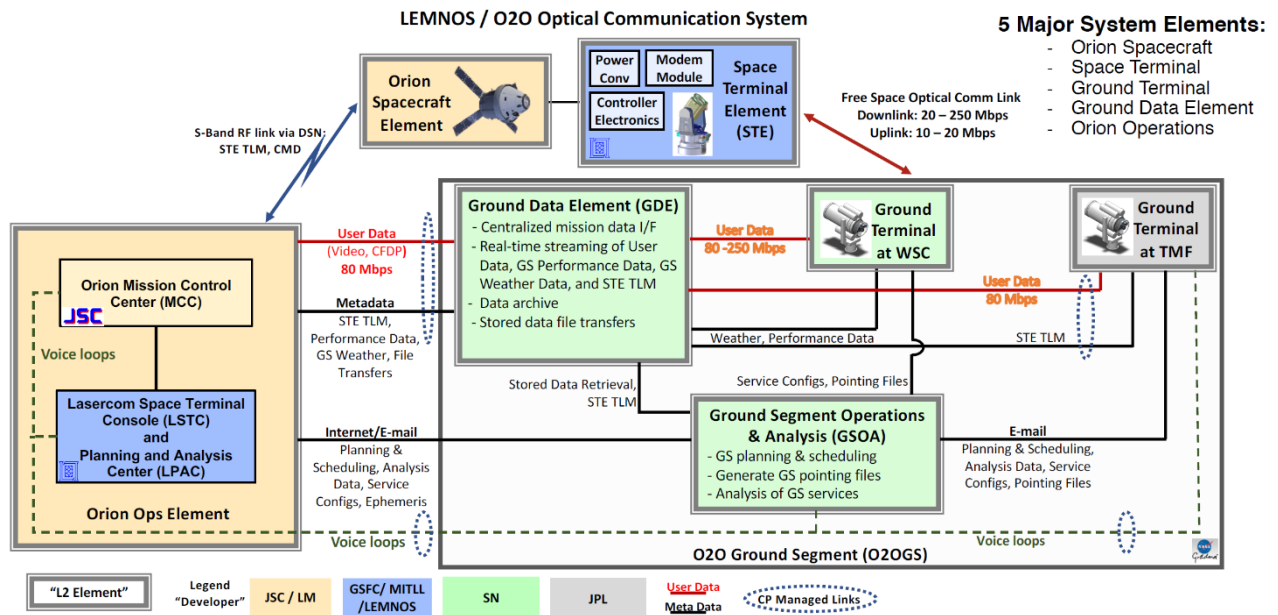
LEMNOS / O2O Optical Communication System

5 Major System Elements:
- Orion Spacecraft
- Space Terminal
- Ground Terminal
- Ground Data Element
- Orion Operations

Orion Spacecraft Element

Power Conv
Modem Module
Controller Electronics
Space Terminal Element (STE)

S-Band RF link via DSN; STE TLM, CMD

Free Space Optical Comm Link
Downlink: 20 – 250 Mbps
Uplink: 10 – 20 Mbps

Orion Mission Control Center (MCC)
JSC

Voice loops

Lasercom Space Terminal Console (LSTC) and Planning and Analysis Center (LPAC)

Orion Ops Element

User Data (Video, CFDP) 80 Mbps

Metadata
STE TLM, Performance Data, GS Weather, File Transfers

Internet/E-mail
Planning & Scheduling, Analysis Data, Service Configs, Ephemeris

Ground Data Element (GDE)
- Centralized mission data I/F
- Real-time streaming of User Data, GS Performance Data, GS Weather Data, and STE TLM
- Data archive
- Stored data file transfers

User Data 80 -250 Mbps

Ground Terminal at WSC

Ground Terminal at TMF

User Data 80 Mbps

Weather, Performance Data

STE TLM

Stored Data Retrieval, STE TLM

Service Configs, Pointing Files

Ground Segment Operations & Analysis (GSOA)
- GS planning & scheduling
- Generate GS pointing files
- Analysis of GS services

E-mail
Planning & Scheduling, Analysis Data, Service Configs, Pointing Files

Voice loops

Voice loops

O2O Ground Segment (O2OGS)

"L2 Element"
Legend "Developer"
JSC / LM
GSFC/ MITLL /LEMNOS
SN
JPL
User Data
Meta Data
CP Managed Links